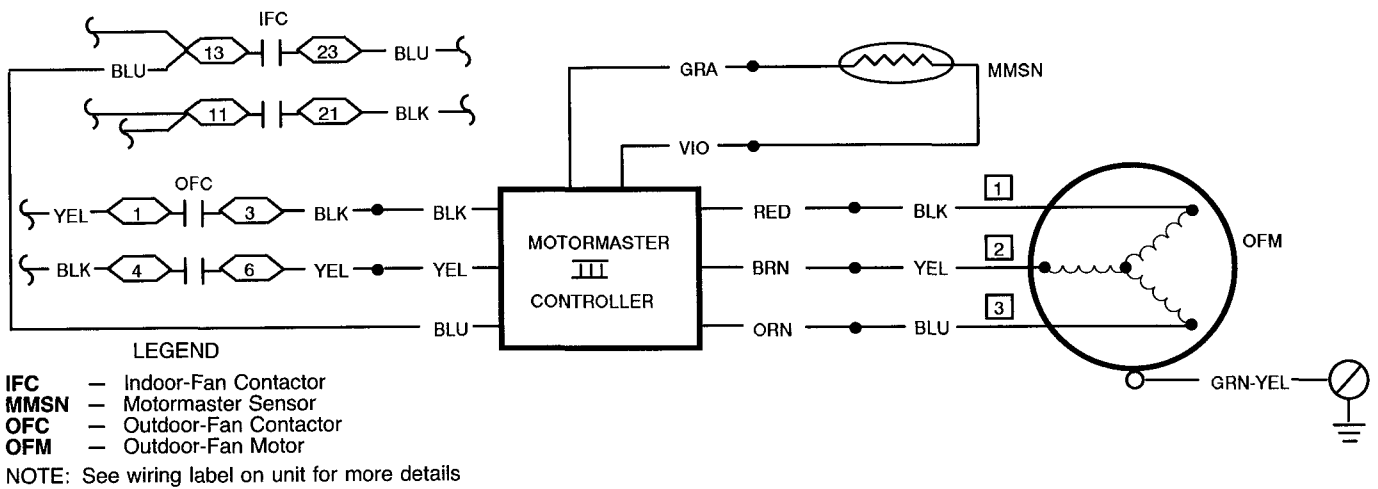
IFC
13
23
BLU
BLU
11
21
BLK
OFC
YEL
1
3
BLK
BLK
BLK
4
6
YEL
YEL
BLU
GRA
MMSN
VIO
MOTORMASTER
III
CONTROLLER
RED
BLK
1
BRN
YEL
2
ORN
BLU
3
OFM
GRN-YEL

LEGEND

IFC — Indoor-Fan Contactor
MMSN — Motormaster Sensor
OFC — Outdoor-Fan Contactor
OFM — Outdoor-Fan Motor

NOTE: See wiring label on unit for more details